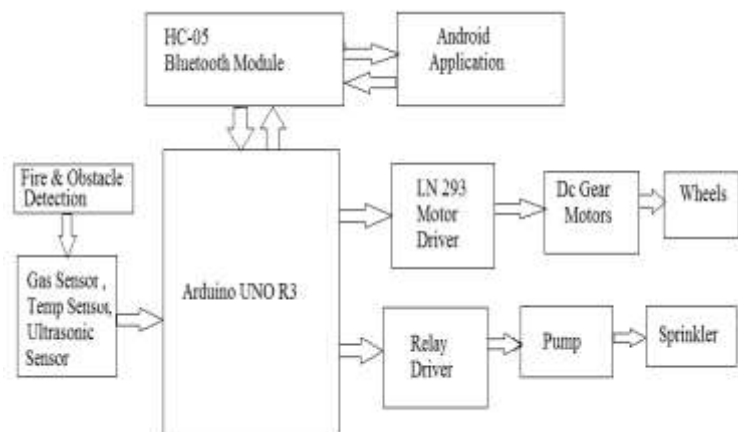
HC-05
Bluetooth Module

Android
Application

Fire & Obstacle
Detection

Gas Sensor ,
Temp Sensor,
Ultrasonic
Sensor

Arduino UNO R3

LN 293
Motor
Driver

Dc Gear
Motors

Wheels

Relay
Driver

Pump

Sprinkler